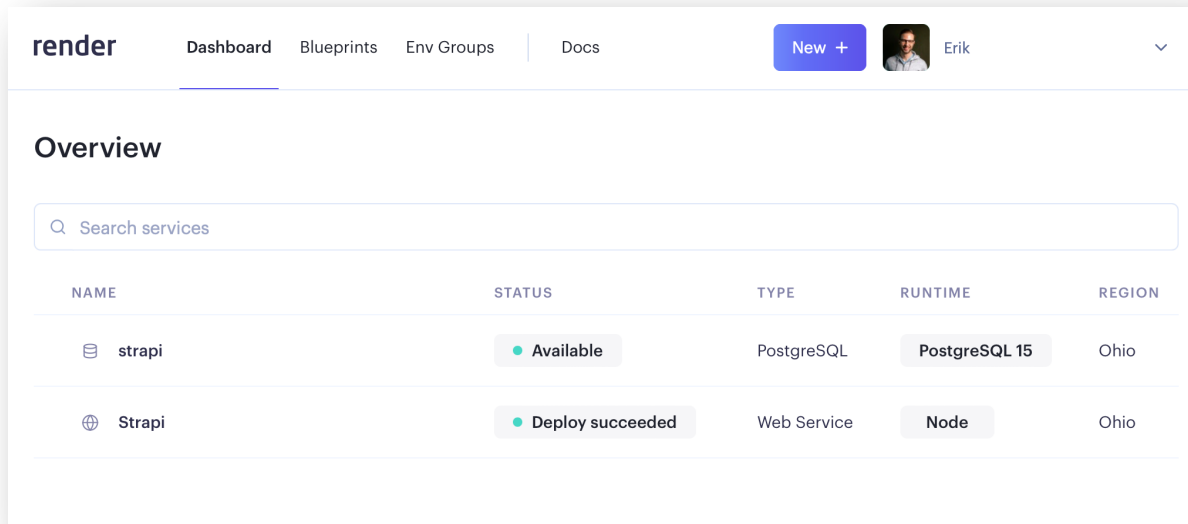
render Dashboard Blueprints Env Groups Docs New + Erik

Overview

Search services

| NAME | STATUS | TYPE | RUNTIME | REGION |
|---|---|---|---|---|
| strapi | Available | PostgreSQL | PostgreSQL 15 | Ohio |
| Strapi | Deploy succeeded | Web Service | Node | Ohio |